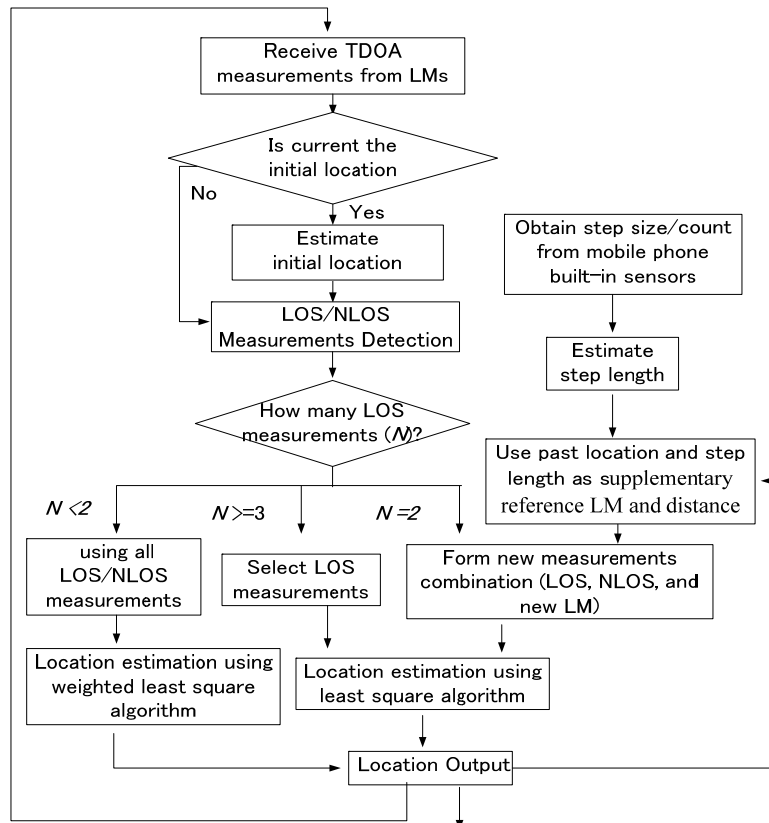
Receive TDOA measurements from LMs

Is current the initial location

No

Yes

Estimate initial location

LOS/NLOS Measurements Detection

How many LOS measurements ($N$)?

$N<2$

$N>=3$

$N=2$

using all LOS/NLOS measurements

Select LOS measurements

Location estimation using weighted least square algorithm

Location estimation using least square algorithm

Obtain step size/count from mobile phone built-in sensors

Estimate step length

Use past location and step length as supplementary reference LM and distance

Form new measurements combination (LOS, NLOS, and new LM)

Location Output